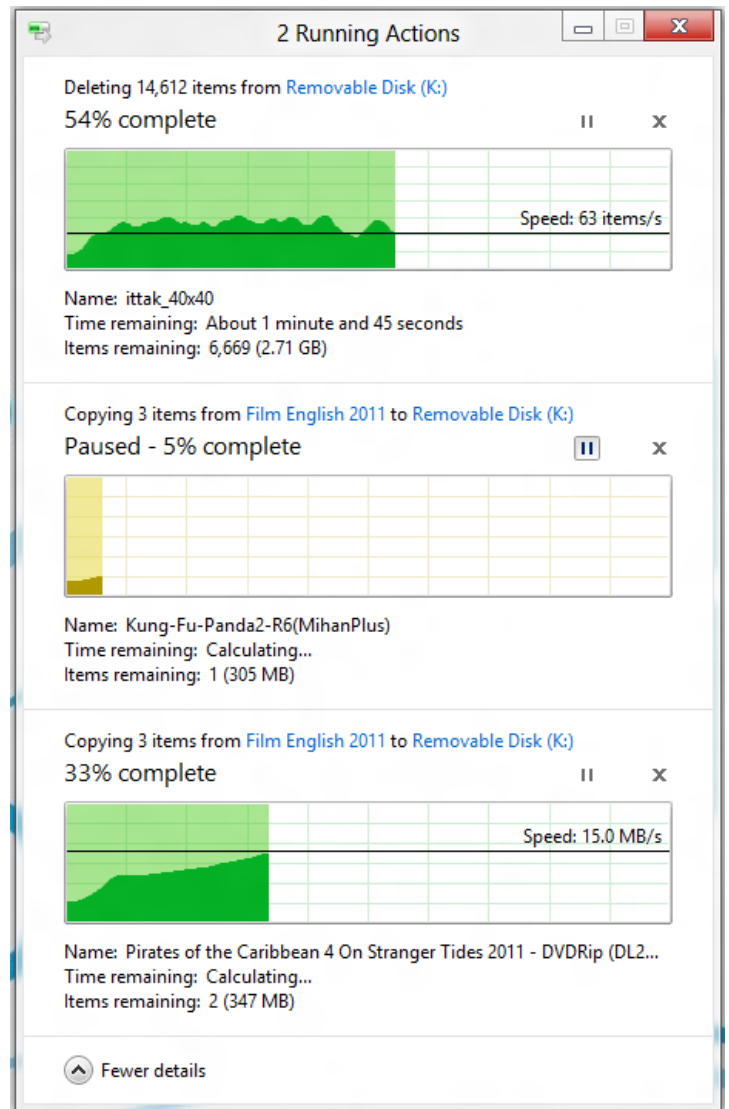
2 Running Actions

Deleting 14,612 items from Removable Disk (K:)
54% complete

Speed: 63 items/s

Name: ittak_40x40
Time remaining: About 1 minute and 45 seconds
Items remaining: 6,669 (2.71 GB)

Copying 3 items from Film English 2011 to Removable Disk (K:)
Paused - 5% complete

Name: Kung-Fu-Panda2-R6(MihanPlus)
Time remaining: Calculating...
Items remaining: 1 (305 MB)

Copying 3 items from Film English 2011 to Removable Disk (K:)
33% complete

Speed: 15.0 MB/s

Name: Pirates of the Caribbean 4 On Stranger Tides 2011 - DVDRip (DL2...
Time remaining: Calculating...
Items remaining: 2 (347 MB)

Fewer details